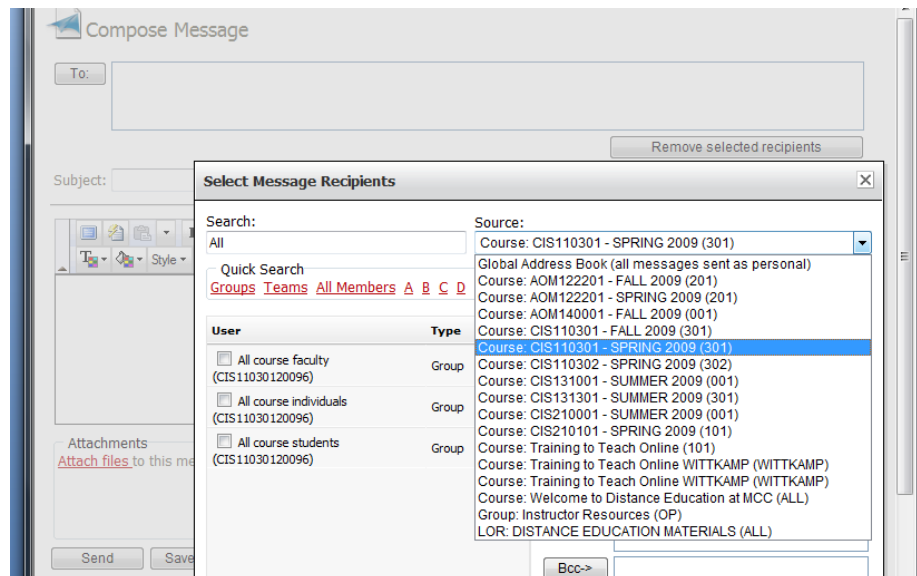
Compose Message

To:

Remove selected recipients

Subject:

Style

Attachments
Attach files to this me

Send Save

Select Message Recipients

Search:
All

Quick Search
Groups Teams All Members A B C D

| User | Type |
|---|---|
| All course faculty (CIS11030120096) | Group |
| All course individuals (CIS11030120096) | Group |
| All course students (CIS11030120096) | Group |

Source:
Course: CIS110301 - SPRING 2009 (301)

Global Address Book (all messages sent as personal)
Course: AOM122201 - FALL 2009 (201)
Course: AOM122201 - SPRING 2009 (201)
Course: AOM140001 - FALL 2009 (001)
Course: CIS110301 - FALL 2009 (301)
Course: CIS110301 - SPRING 2009 (301)
Course: CIS110302 - SPRING 2009 (302)
Course: CIS131001 - SUMMER 2009 (001)
Course: CIS131301 - SUMMER 2009 (301)
Course: CIS210001 - SUMMER 2009 (001)
Course: CIS210101 - SPRING 2009 (101)
Course: Training to Teach Online (101)
Course: Training to Teach Online WITTKAMP (WITTKAMP)
Course: Training to Teach Online WITTKAMP (WITTKAMP)
Course: Welcome to Distance Education at MCC (ALL)
Group: Instructor Resources (OP)
LOR: DISTANCE EDUCATION MATERIALS (ALL)

Bcc->